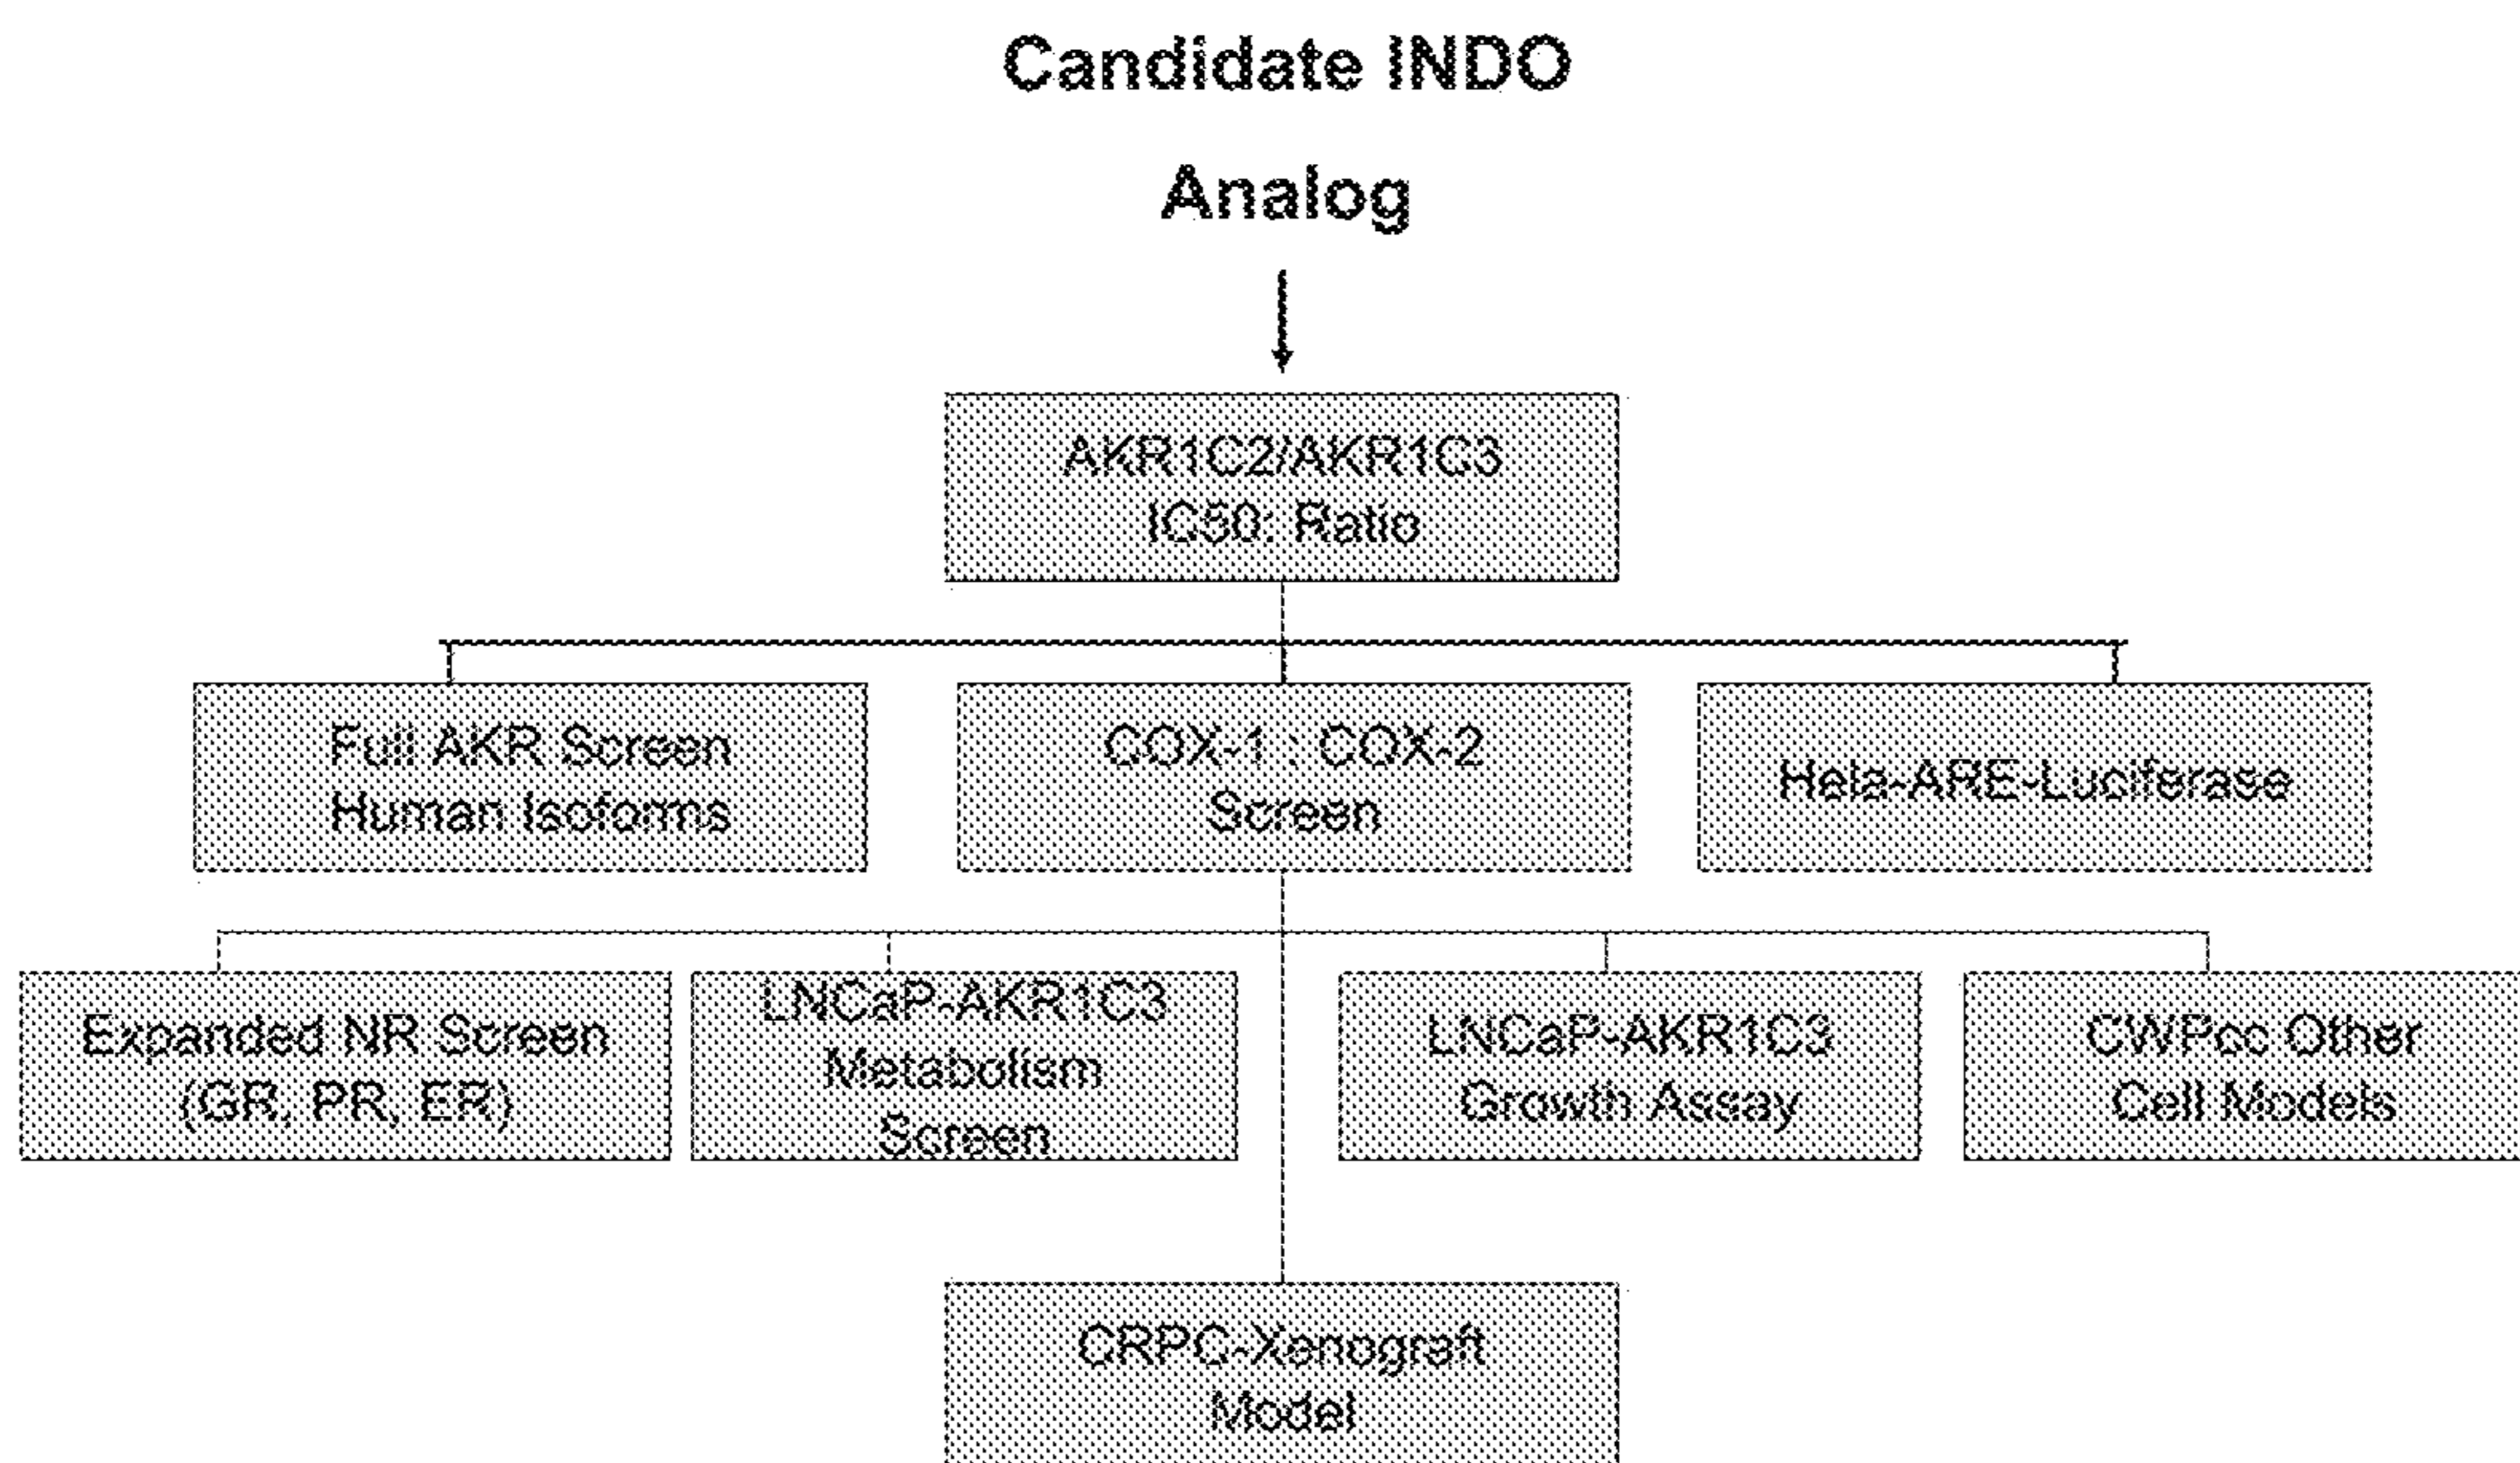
Candidate INDO

Analog

AKR1C2/AKR1C3
IC50: Ratio

Full AKR Screen
Human Isoforms

COX-1 : COX-2
Screen

Hela-ARE-Luciferase

Expanded NR Screen
(GR, PR, ER)

LNCaP-AKR1C3
Metabolism
Screen

LNCaP-AKR1C3
Growth Assay

CWPcc Other
Cell Models

CRPC-Xenograft
Model